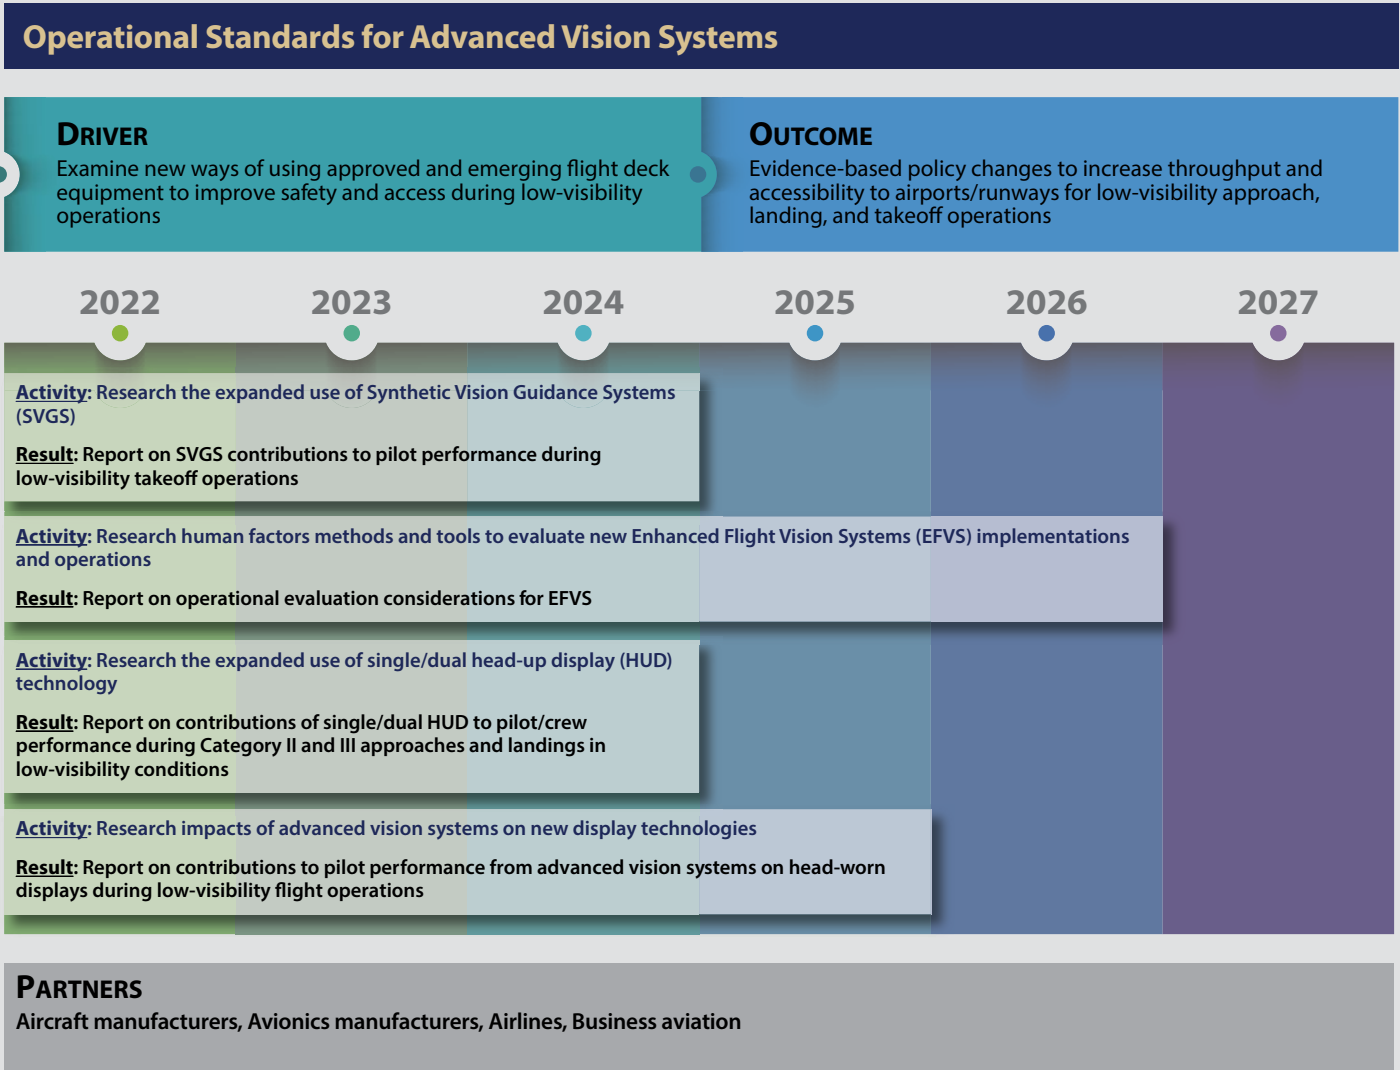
Operational Standards for Advanced Vision Systems

DRIVER

Examine new ways of using approved and emerging flight deck equipment to improve safety and access during low-visibility operations

OUTCOME

Evidence-based policy changes to increase throughput and accessibility to airports/runways for low-visibility approach, landing, and takeoff operations

2022 2023 2024 2025 2026 2027

Activity: Research the expanded use of Synthetic Vision Guidance Systems (SVGS)

Result: Report on SVGS contributions to pilot performance during low-visibility takeoff operations

Activity: Research human factors methods and tools to evaluate new Enhanced Flight Vision Systems (EFVS) implementations and operations

Result: Report on operational evaluation considerations for EFVS

Activity: Research the expanded use of single/dual head-up display (HUD) technology

Result: Report on contributions of single/dual HUD to pilot/crew performance during Category II and III approaches and landings in low-visibility conditions

Activity: Research impacts of advanced vision systems on new display technologies

Result: Report on contributions to pilot performance from advanced vision systems on head-worn displays during low-visibility flight operations

PARTNERS

Aircraft manufacturers, Avionics manufacturers, Airlines, Business aviation